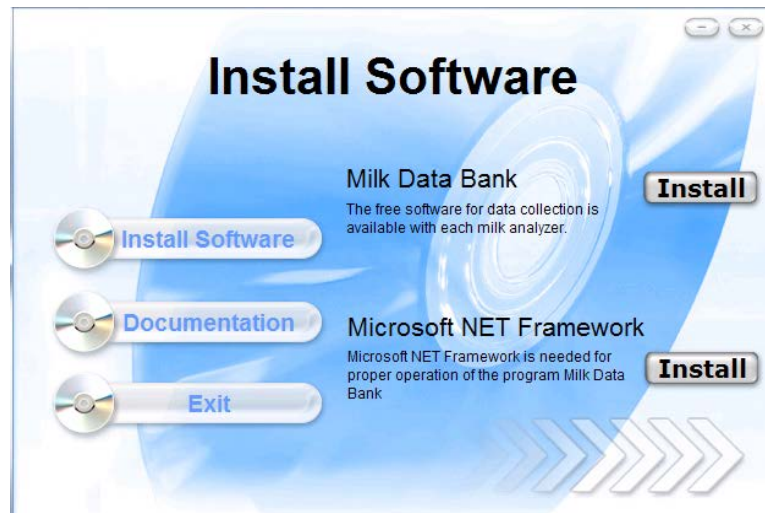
Install Software

Install Software

Documentation

Exit

Milk Data Bank

The free software for data collection is available with each milk analyzer.

Install

Microsoft NET Framework

Microsoft NET Framework is needed for proper operation of the program Milk Data Bank

Install